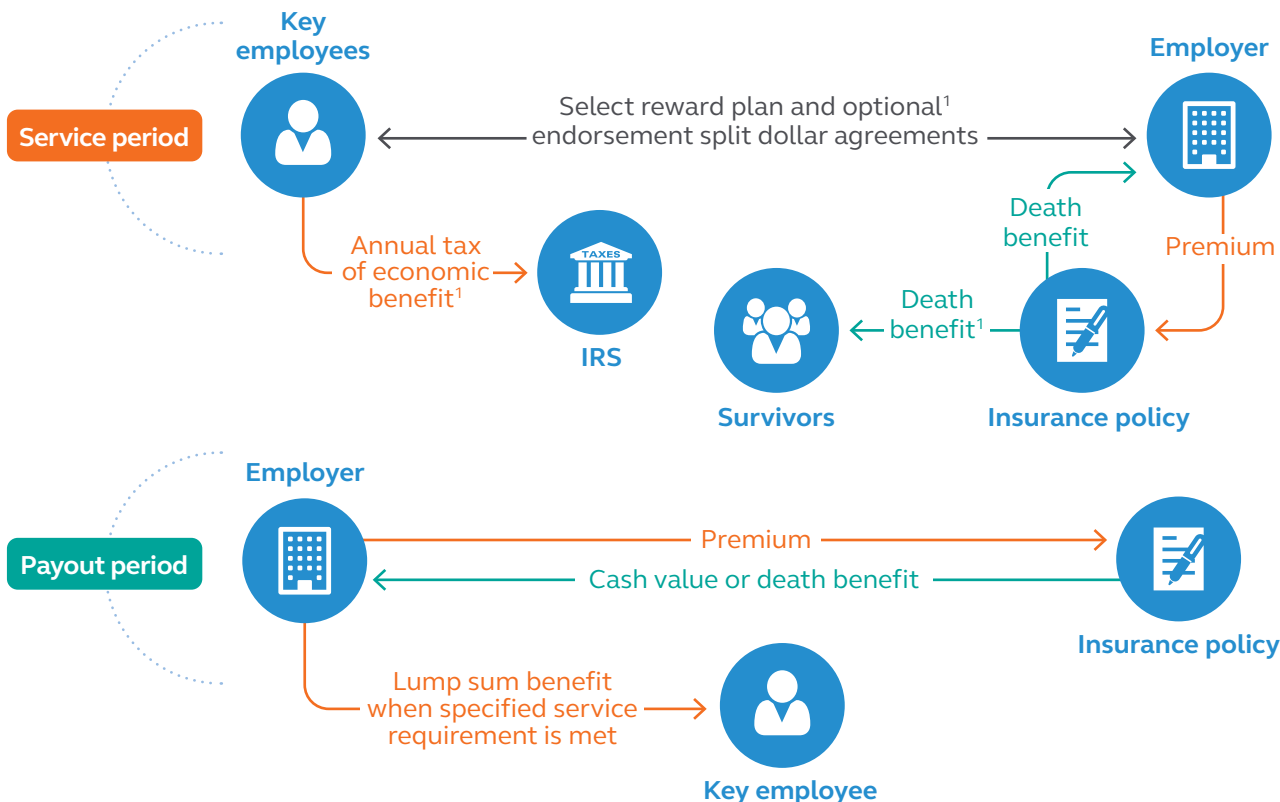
Service period

Key employees

Select reward plan and optional$^1$ endorsement split dollar agreements

Employer

Annual tax of economic benefit$^1$

TAXES

IRS

Death benefit

Premium

Death benefit$^1$

Survivors

Insurance policy

Payout period

Employer

Premium

Cash value or death benefit

Insurance policy

Lump sum benefit when specified service requirement is met

Key employee